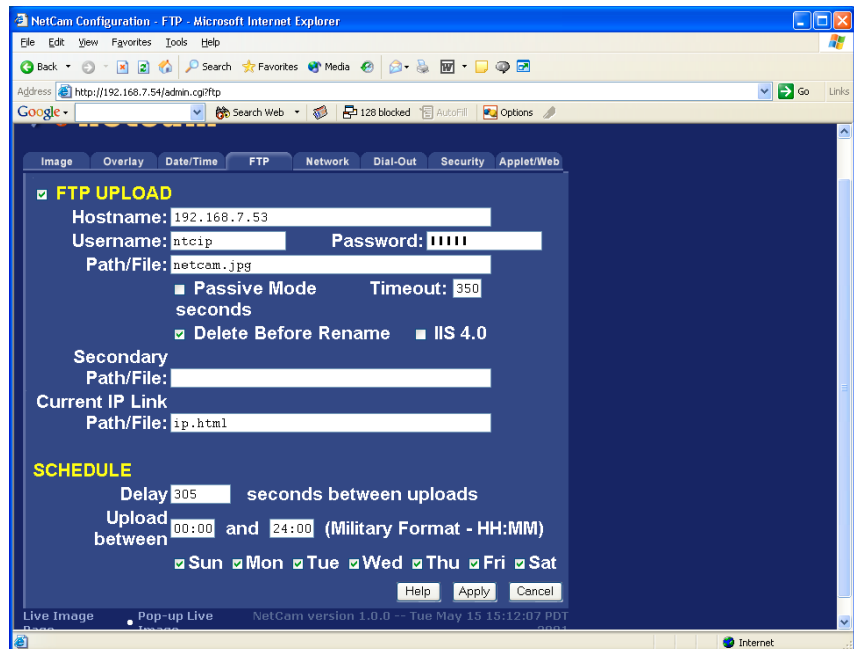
NetCam Configuration - FTP - Microsoft Internet Explorer

File Edit View Favorites Tools Help

Back Search Favorites Media

Address http://192.168.7.54/admin.cgi?ftp Go Links

Google Search Web 128 blocked AutoFill Options

Image Overlay Date/Time FTP Network Dial-Out Security Applet/Web

FTP UPLOAD

Hostname: 192.168.7.53

Username: ntcip Password: •••••

Path/File: netcam.jpg

Passive Mode Timeout: 350 seconds

Delete Before Rename IIS 4.0

Secondary Path/File:

Current IP Link Path/File: ip.html

SCHEDULE

Delay 305 seconds between uploads

Upload between 00:00 and 24:00 (Military Format - HH:MM)

Sun Mon Tue Wed Thu Fri Sat

Help Apply Cancel

Live Image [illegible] Pop-up Live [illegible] NetCam version 1.0.0 -- Tue May 15 15:12:07 PDT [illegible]

Internet